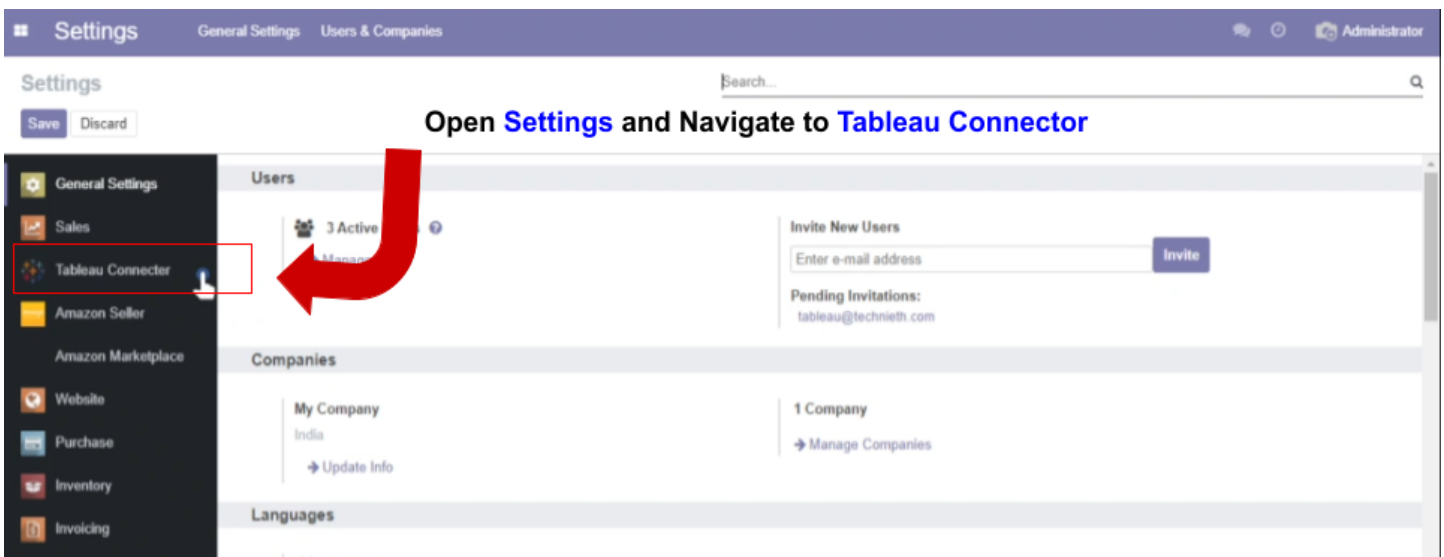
Settings General Settings Users & Companies

Administrator

Settings

Search...

Save Discard

Open Settings and Navigate to Tableau Connector

General Settings
Sales
Tableau Connecter
Amazon Seller
Amazon Marketplace
Website
Purchase
Inventory
Invoicing

Users

3 Active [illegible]

Manag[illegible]

Invite New Users

Enter e-mail address

Invite

Pending Invitations:

tableau@technieth.com

Companies

My Company

India

Update Info

1 Company

Manage Companies

Languages